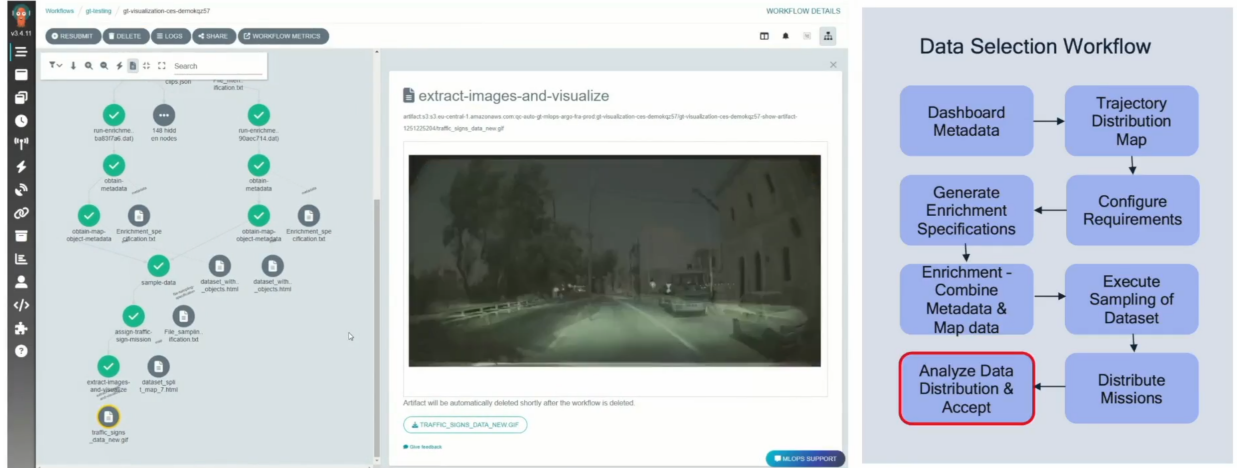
v3.4.11

Workflows / gt-testing / gt-visualization-ces-demokqz57

WORKFLOW DETAILS

RESUBMIT DELETE LOGS SHARE WORKFLOW METRICS

Search

clips.json

File_ident... ification.txt

run-enrichme... ba63f7a6.dat)

148 hidd en nodes

run-enrichme... 90aec714.dat)

obtain-metadata

obtain-metadata

obtain-map-object-metadata

Enrichment_spe cification.txt

obtain-map-object-metadata

Enrichment_spe cification.txt

sample-data

dataset_with... _objects.html

dataset_with... _objects.html

assign-traffic-sign-mission

File_sampli... ification.txt

extract-images-and-visualize

dataset_spli t_map_7.html

traffic_signs _data_new.gif

extract-images-and-visualize

artifact:s3:s3.eu-central-1.amazonaws.com:pc-auto-gt-mlops-argo-fra-prod:gt-visualization-ces-demokqz57/gt-visualization-ces-demokqz57-show-artifact-1251225284/traffic_signs_data_new.gif

Artifact will be automatically deleted shortly after the workflow is deleted.

TRAFFIC_SIGNS_DATA_NEW.GIF

Give feedback

MLOPS SUPPORT

Data Selection Workflow

Dashboard Metadata

Trajectory Distribution Map

Generate Enrichment Specifications

Configure Requirements

Enrichment - Combine Metadata & Map data

Execute Sampling of Dataset

Analyze Data Distribution & Accept

Distribute Missions